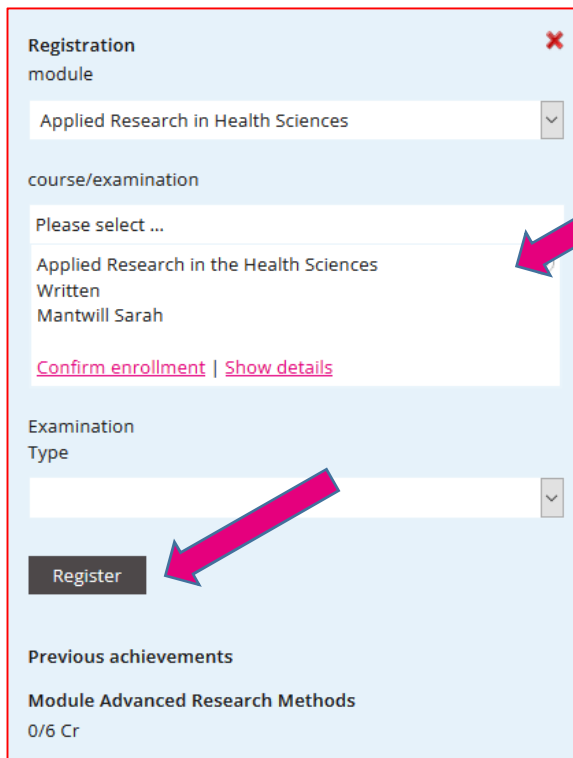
Registration
module

Applied Research in Health Sciences

course/examination

Please select ...

Applied Research in the Health Sciences
Written
Mantwill Sarah

Confirm enrollment | Show details

Examination
Type

Register

Previous achievements

Module Advanced Research Methods
0/6 Cr